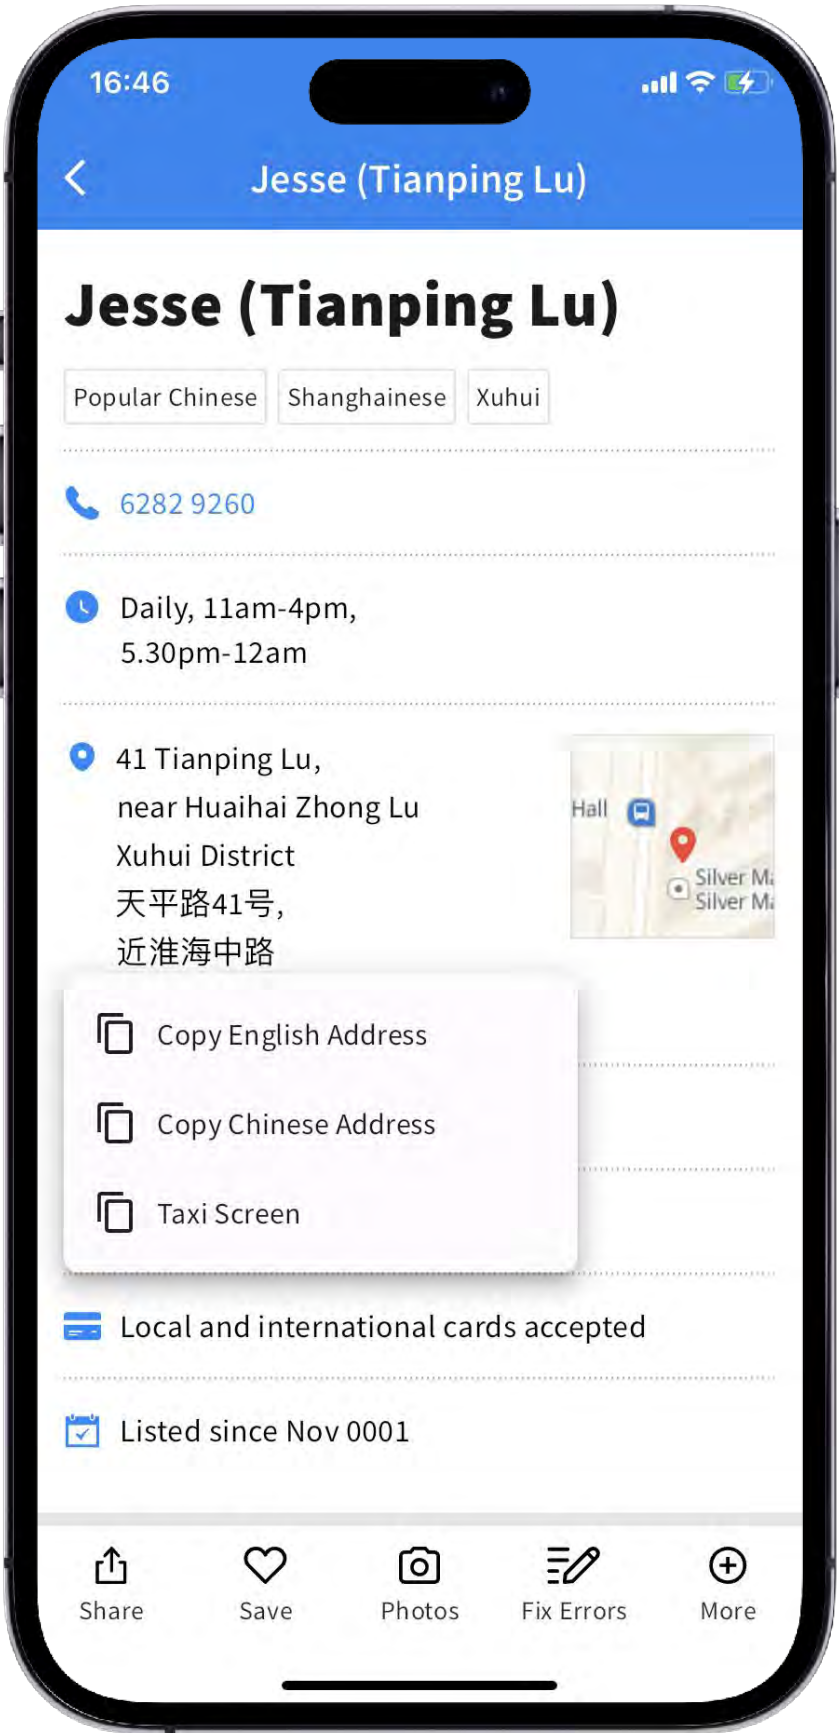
16:46

Jesse (Tianping Lu)

Jesse (Tianping Lu)

Popular Chinese | Shanghainese | Xuhui

6282 9260

Daily, 11am-4pm, 5.30pm-12am

41 Tianping Lu, near Huaihai Zhong Lu Xuhui District 天平路41号, 近淮海中路

Hall

Silver M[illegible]
Silver M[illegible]

Copy English Address

Copy Chinese Address

Taxi Screen

Local and international cards accepted

Listed since Nov 0001

Share Save Photos Fix Errors More